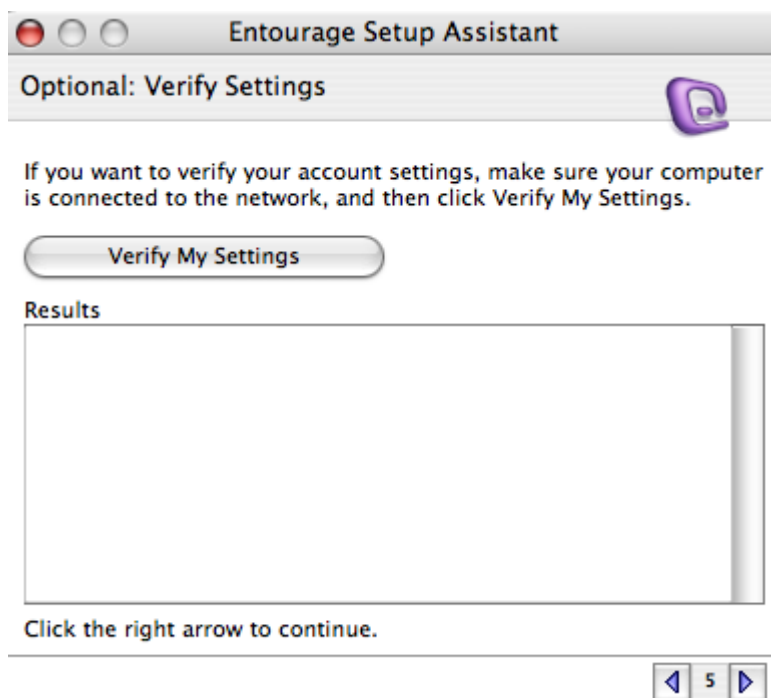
Entourage Setup Assistant

Optional: Verify Settings

If you want to verify your account settings, make sure your computer is connected to the network, and then click Verify My Settings.

Verify My Settings

Results

Click the right arrow to continue.

5